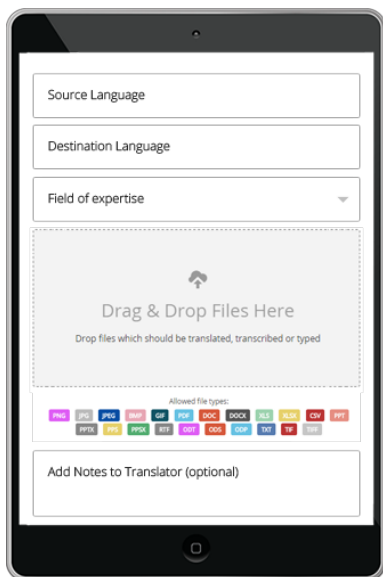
Source Language

Destination Language

Field of expertise

Drag & Drop Files Here

Drop files which should be translated, transcribed or typed

Allowed file types:

PNG JPG JPEG BMP GIF PDF DOC DOCX XLS XLSX CSV PPT PPTX PPS PPSX RTF ODT ODS ODP TXT TIF TIFF

Add Notes to Translator (optional)